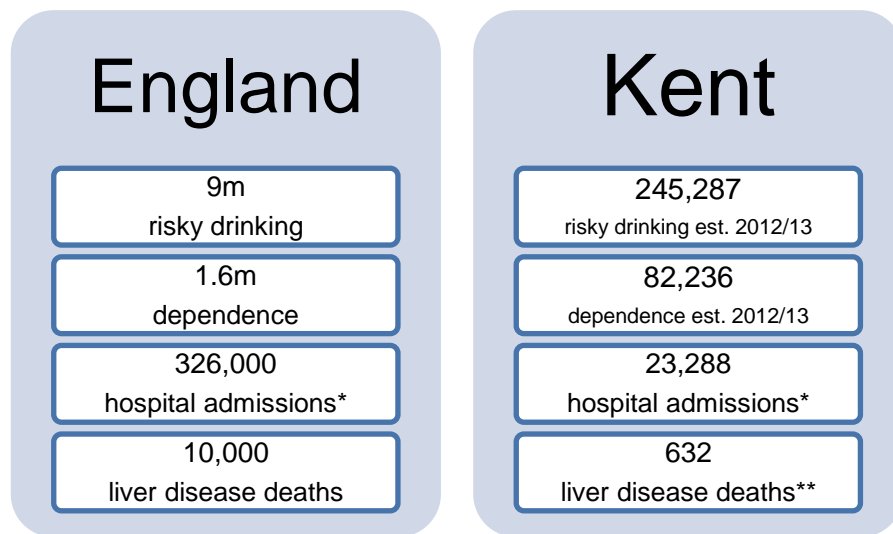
England

9m
risky drinking

1.6m
dependence

326,000
hospital admissions*

10,000
liver disease deaths

Kent

245,287
risky drinking est. 2012/13

82,236
dependence est. 2012/13

23,288
hospital admissions*

632
liver disease deaths**